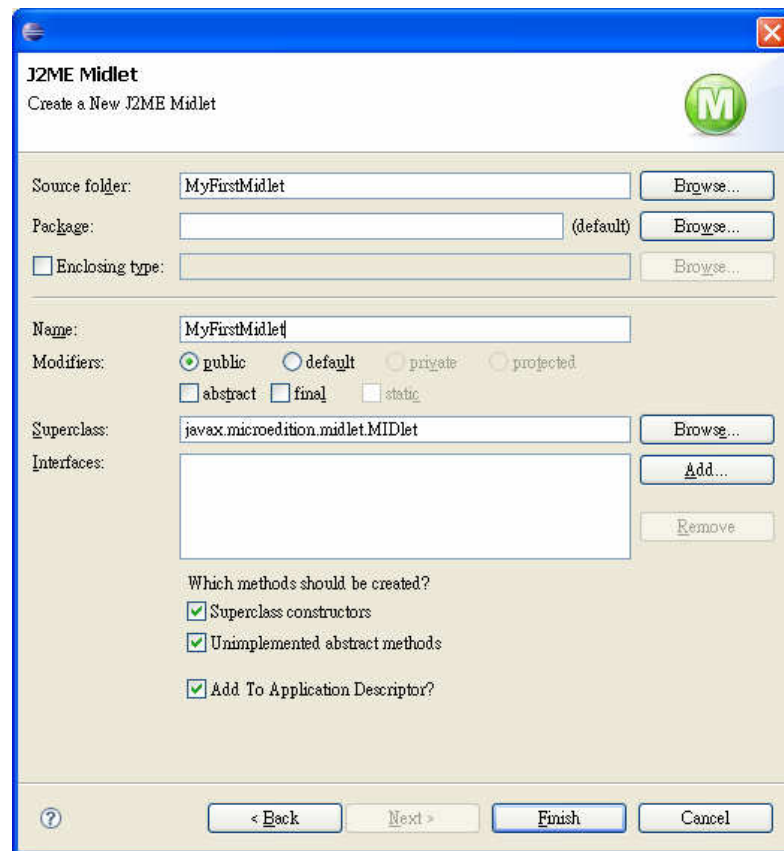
J2ME Midlet
Create a New J2ME Midlet

Source folder: MyFirstMidlet Browse...
Package: (default) Browse...
Enclosing type: Browse...

Name: MyFirstMidlet
Modifiers: public default private protected
abstract final static
Superclass: javax.microedition.midlet.MIDlet Browse...
Interfaces: Add...
Remove

Which methods should be created?
Superclass constructors
Unimplemented abstract methods

Add To Application Descriptor?

< Back Next > Finish Cancel